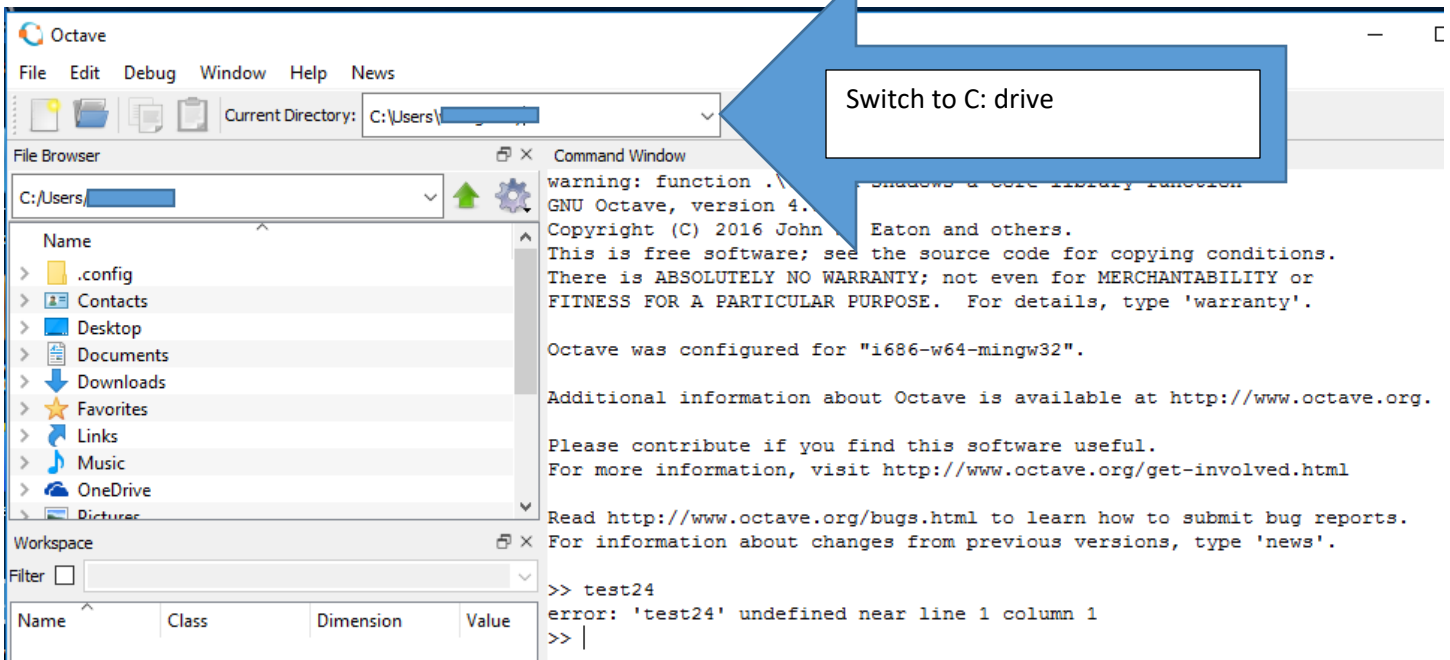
Octave

File Edit Debug Window Help News

Current Directory: C:\Users\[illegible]

Switch to C: drive

File Browser

C:/Users/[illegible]

Name
.config
Contacts
Desktop
Documents
Downloads
Favorites
Links
Music
OneDrive
Pictures

Workspace

Filter

| Name | Class | Dimension | Value |
|---|---|---|---|

Command Window

warning: function .\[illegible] shadows a core library function
GNU Octave, version 4.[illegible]
Copyright (C) 2016 John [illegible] Eaton and others.
This is free software; see the source code for copying conditions.
There is ABSOLUTELY NO WARRANTY; not even for MERCHANTABILITY or
FITNESS FOR A PARTICULAR PURPOSE. For details, type 'warranty'.

Octave was configured for "i686-w64-mingw32".

Additional information about Octave is available at http://www.octave.org.

Please contribute if you find this software useful.
For more information, visit http://www.octave.org/get-involved.html

Read http://www.octave.org/bugs.html to learn how to submit bug reports.
For information about changes from previous versions, type 'news'.

>> test24
error: 'test24' undefined near line 1 column 1
>>